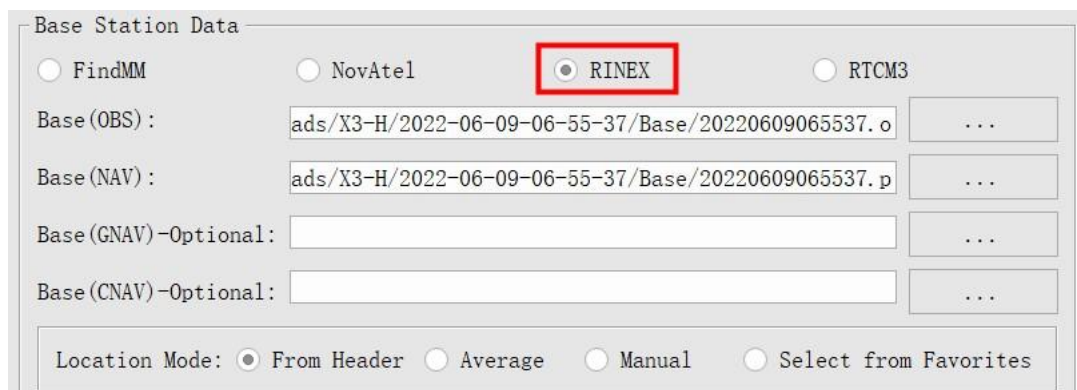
Base Station Data

FindMM NovAtel RINEX RTCM3

Base(OBS): ads/X3-H/2022-06-09-06-55-37/Base/20220609065537.o ...

Base(NAV): ads/X3-H/2022-06-09-06-55-37/Base/20220609065537.p ...

Base(GNAV)-Optional: ...

Base(CNAV)-Optional: ...

Location Mode: From Header Average Manual Select from Favorites